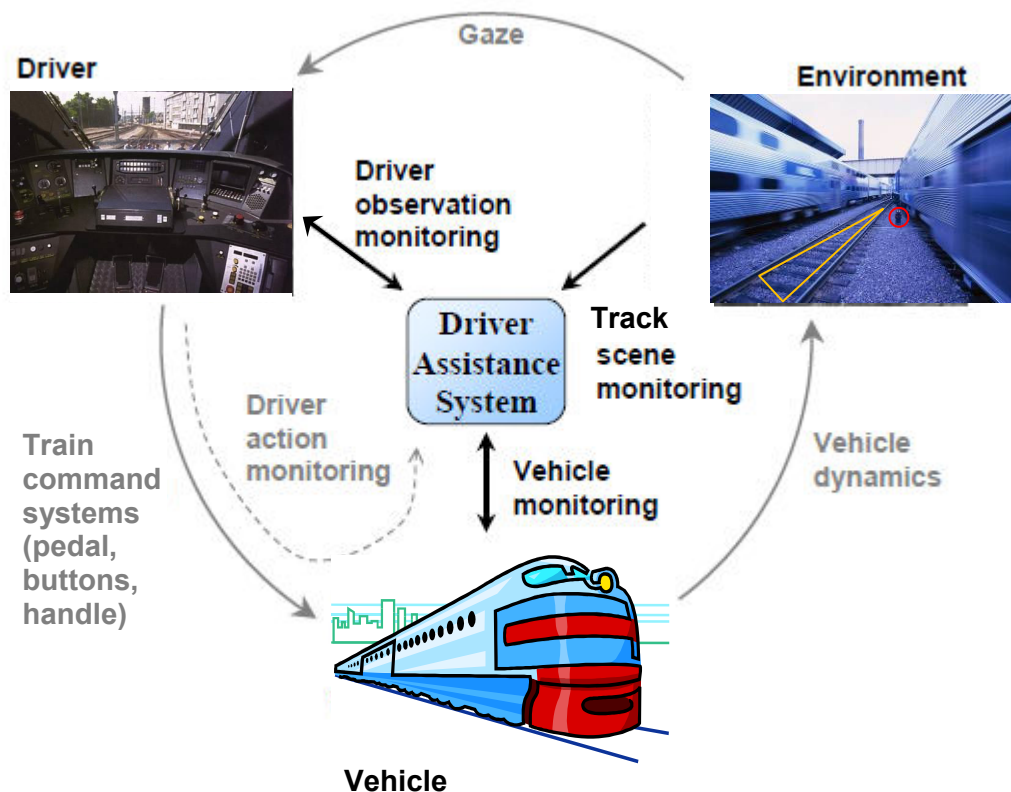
Gaze

Driver

Environment

Driver observation monitoring

Driver Assistance System

Track scene monitoring

Driver action monitoring

Train command systems (pedal, buttons, handle)

Vehicle monitoring

Vehicle dynamics

Vehicle